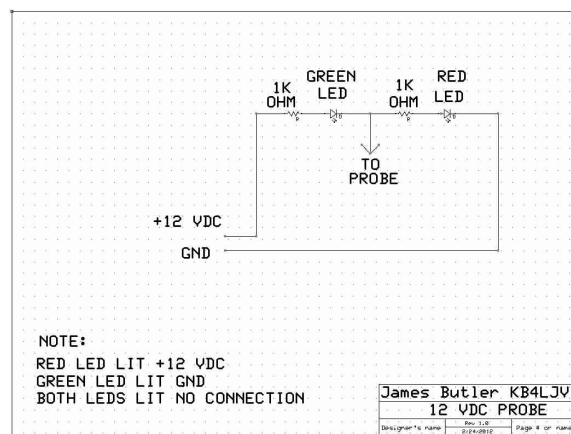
1K OHM

GREEN LED

1K OHM

RED LED

TO PROBE

+12 VDC

GND

NOTE:

RED LED LIT +12 VDC
GREEN LED LIT GND
BOTH LEDS LIT NO CONNECTION

James Butler KB4LJV

12 VDC PROBE

Designer's name

Rev 1.0

2/24/2012

Page # or name